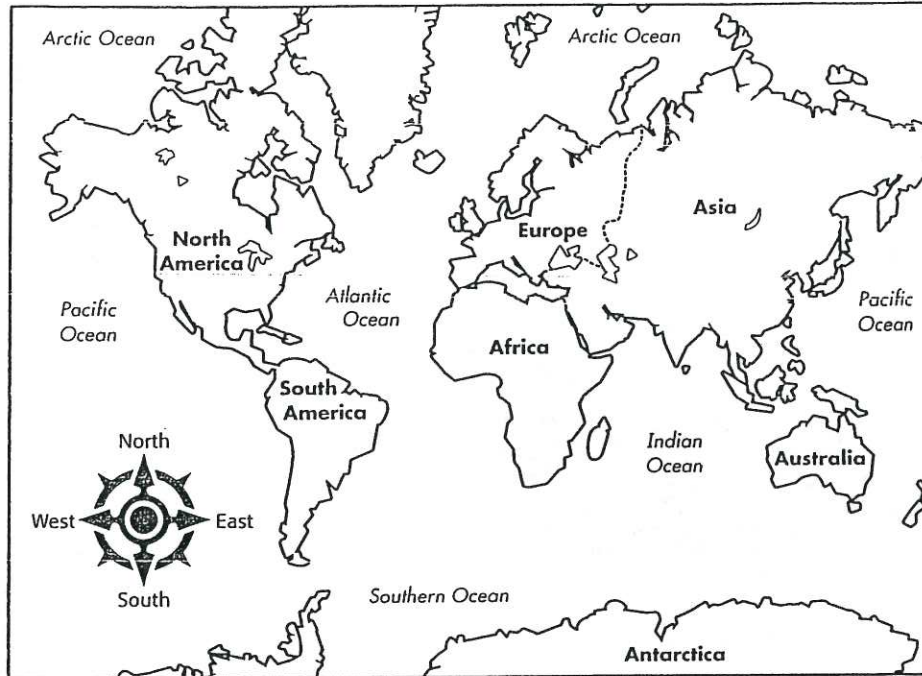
Arctic Ocean

Arctic Ocean

Asia

North America

Europe

Pacific Ocean

Atlantic Ocean

Pacific Ocean

Africa

South America

North

Indian Ocean

Australia

West

East

South

Southern Ocean

Antarctica